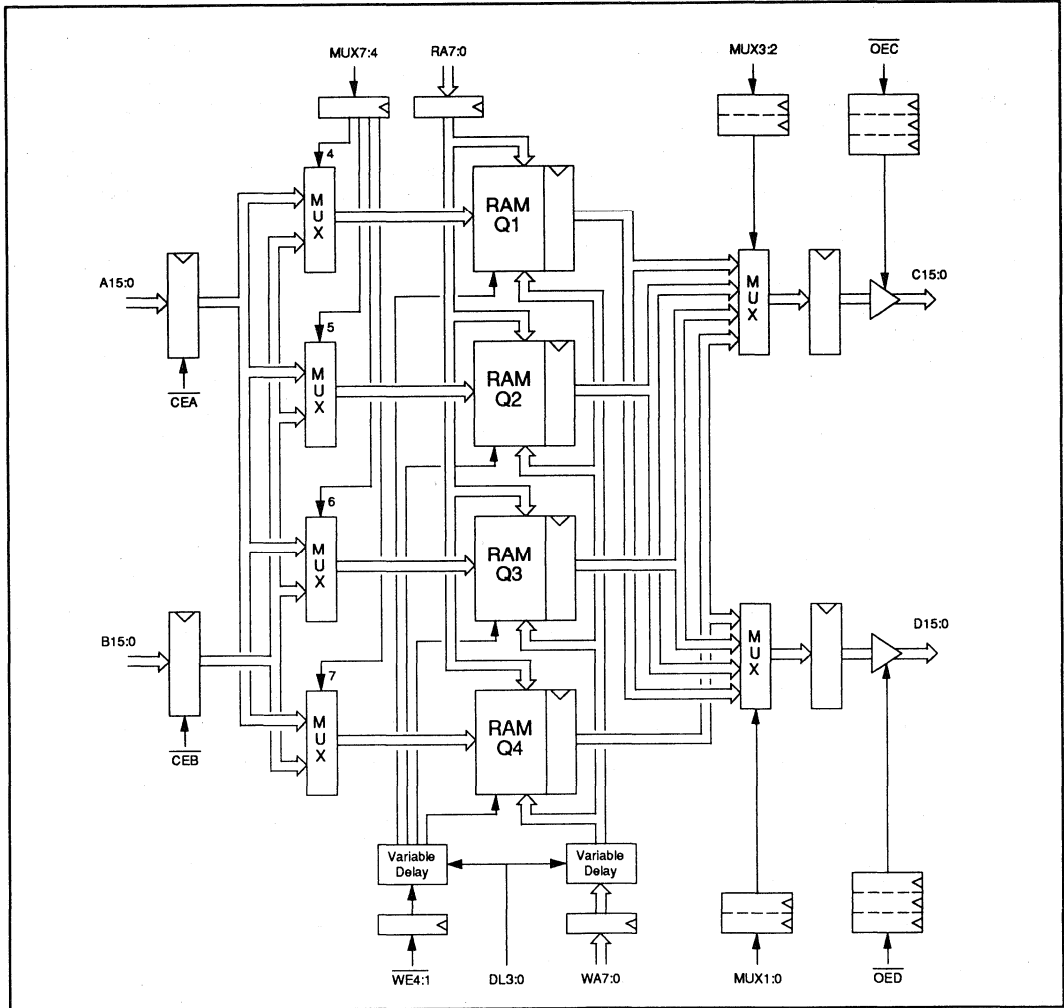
MUX7:4
RA7:0
MUX3:2
$\overline{OEC}$
4
MUX
RAM Q1
A15:0
$\overline{CEA}$
MUX
C15:0
5
MUX
RAM Q2
6
MUX
RAM Q3
B15:0
MUX
D15:0
7
$\overline{CEB}$
MUX
RAM Q4
Variable Delay
Variable Delay
$\overline{WE4:1}$
DL3:0
WA7:0
MUX1:0
$\overline{OED}$